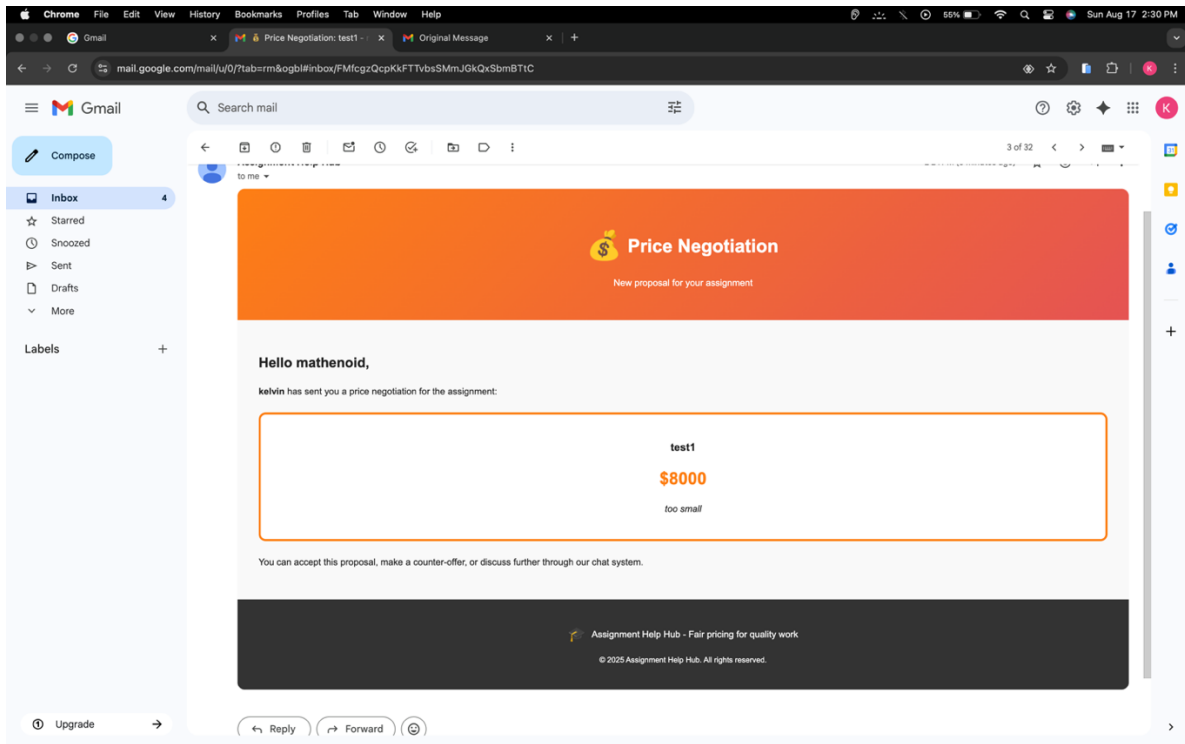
Chrome File Edit View History Bookmarks Profiles Tab Window Help
55% Sun Aug 17 2:30 PM

Gmail
Price Negotiation: test1 -
Original Message

mail.google.com/mail/u/0/?tab=rm&ogbl#inbox/FMfcgzQcpKkFTTvbsSMmJGkQxSbmBTtC

Gmail
Search mail

Compose
Inbox 4
Starred
Snoozed
Sent
Drafts
More

Labels

Upgrade

3 of 32

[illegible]
to me

💰 Price Negotiation

New proposal for your assignment

Hello mathenoid,

kelvin has sent you a price negotiation for the assignment:

test1

$8000

too small

You can accept this proposal, make a counter-offer, or discuss further through our chat system.

Assignment Help Hub - Fair pricing for quality work

© 2025 Assignment Help Hub. All rights reserved.

Reply
Forward